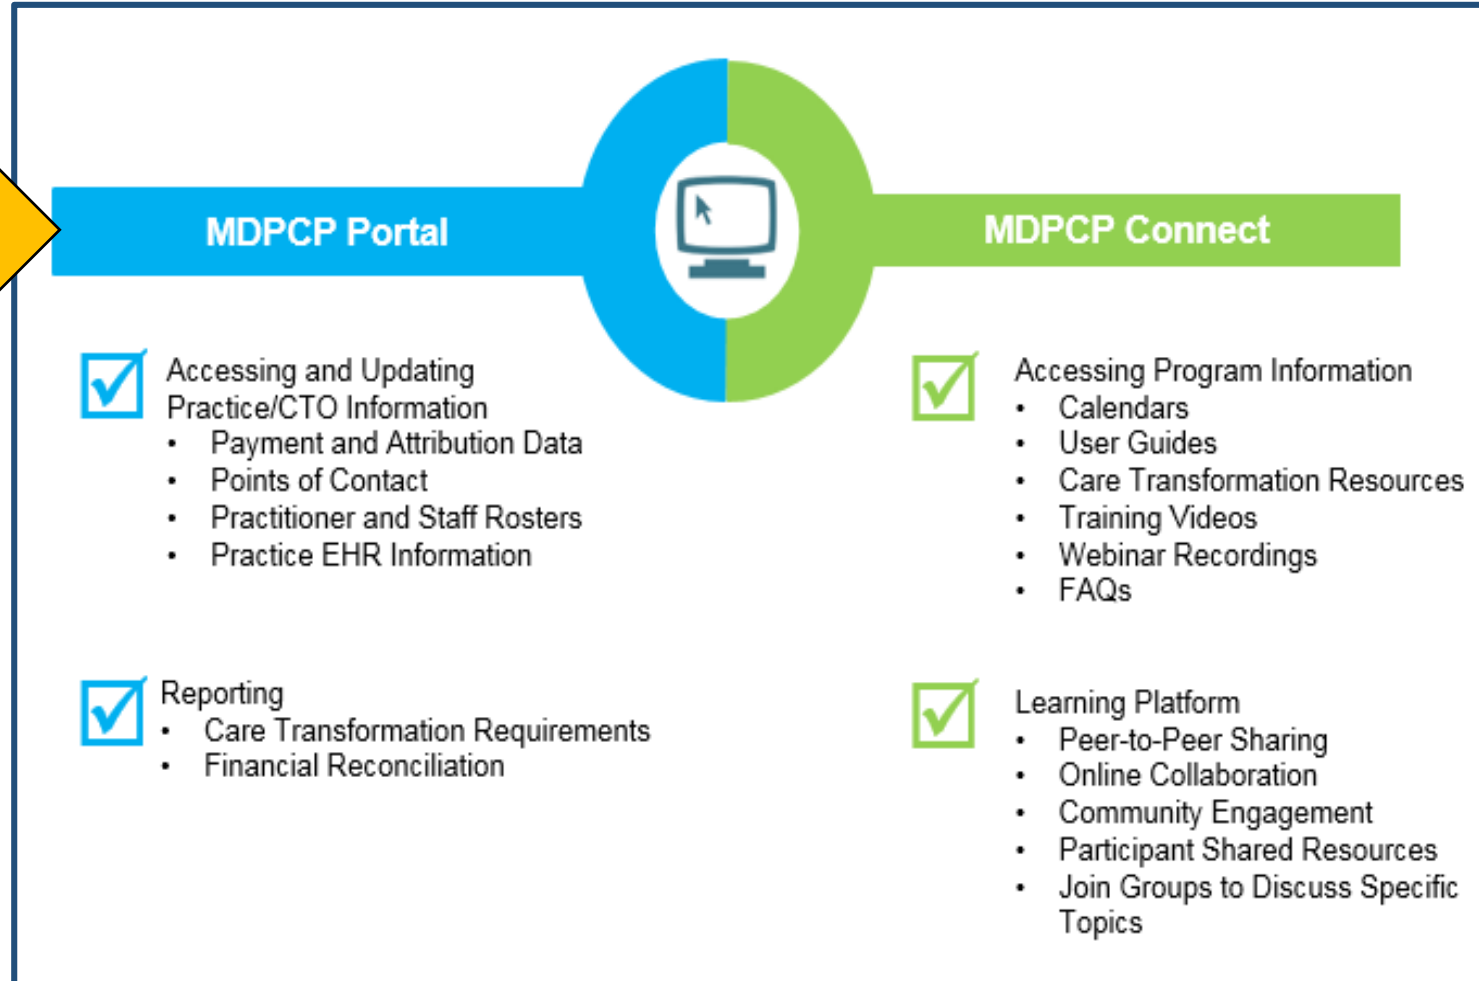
MDPCP Portal

MDPCP Connect

Accessing and Updating Practice/CTO Information
- Payment and Attribution Data
- Points of Contact
- Practitioner and Staff Rosters
- Practice EHR Information

Reporting
- Care Transformation Requirements
- Financial Reconciliation

Accessing Program Information
- Calendars
- User Guides
- Care Transformation Resources
- Training Videos
- Webinar Recordings
- FAQs

Learning Platform
- Peer-to-Peer Sharing
- Online Collaboration
- Community Engagement
- Participant Shared Resources
- Join Groups to Discuss Specific Topics